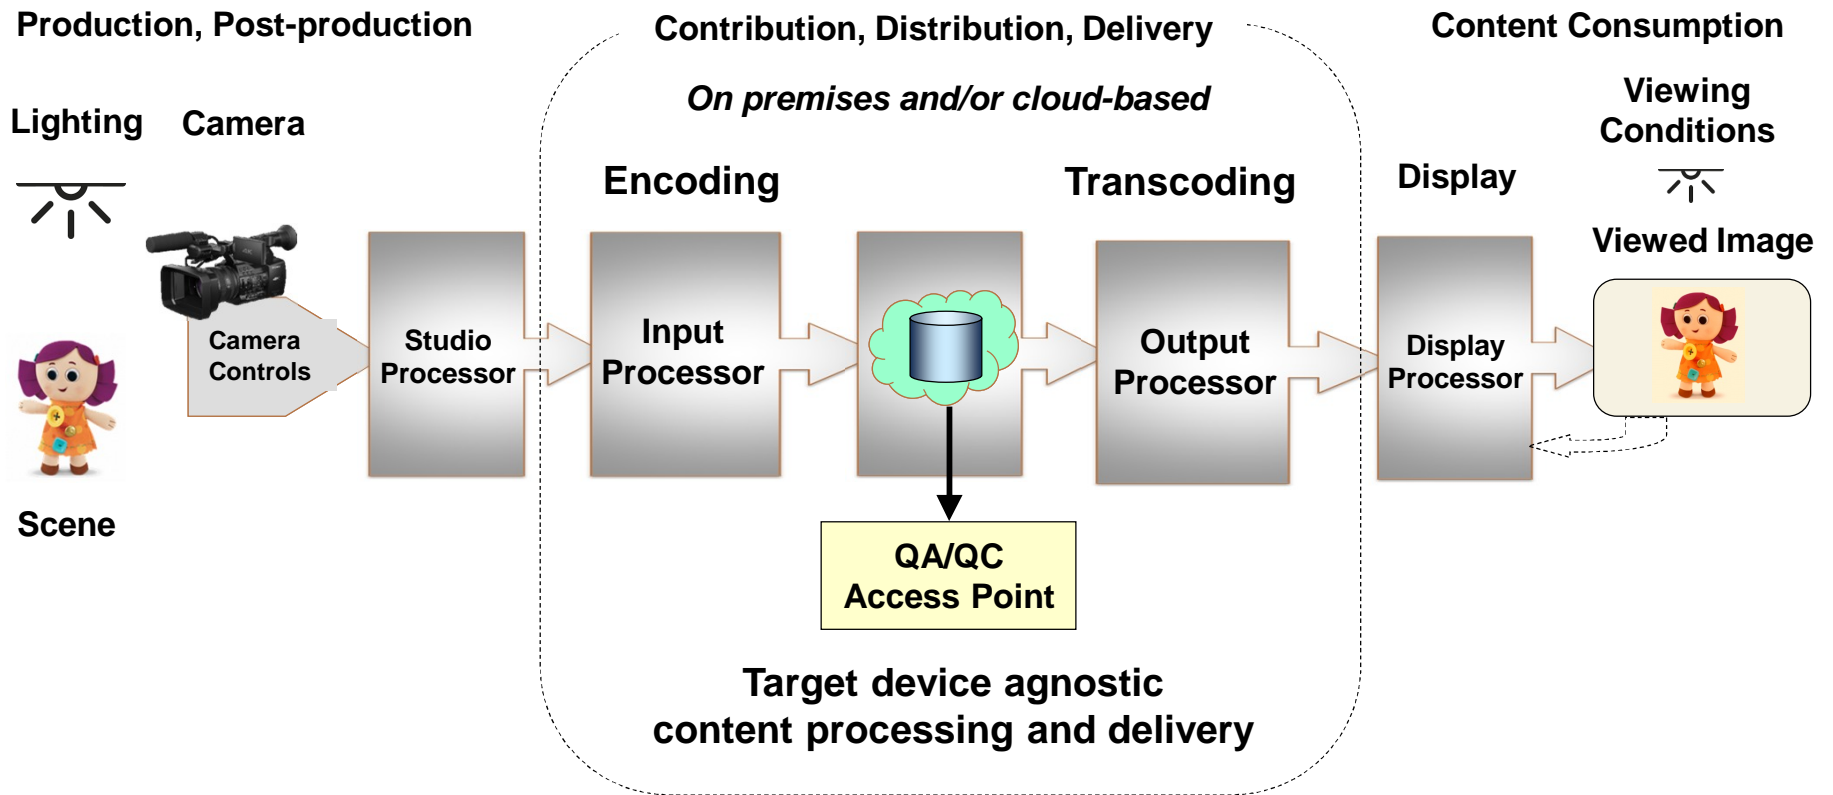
Production, Post-production

Contribution, Distribution, Delivery

Content Consumption

On premises and/or cloud-based

Lighting

Camera

Viewing Conditions

Encoding

Transcoding

Display

Viewed Image

Camera Controls

Studio Processor

Input Processor

Output Processor

Display Processor

Scene

QA/QC Access Point

Target device agnostic content processing and delivery